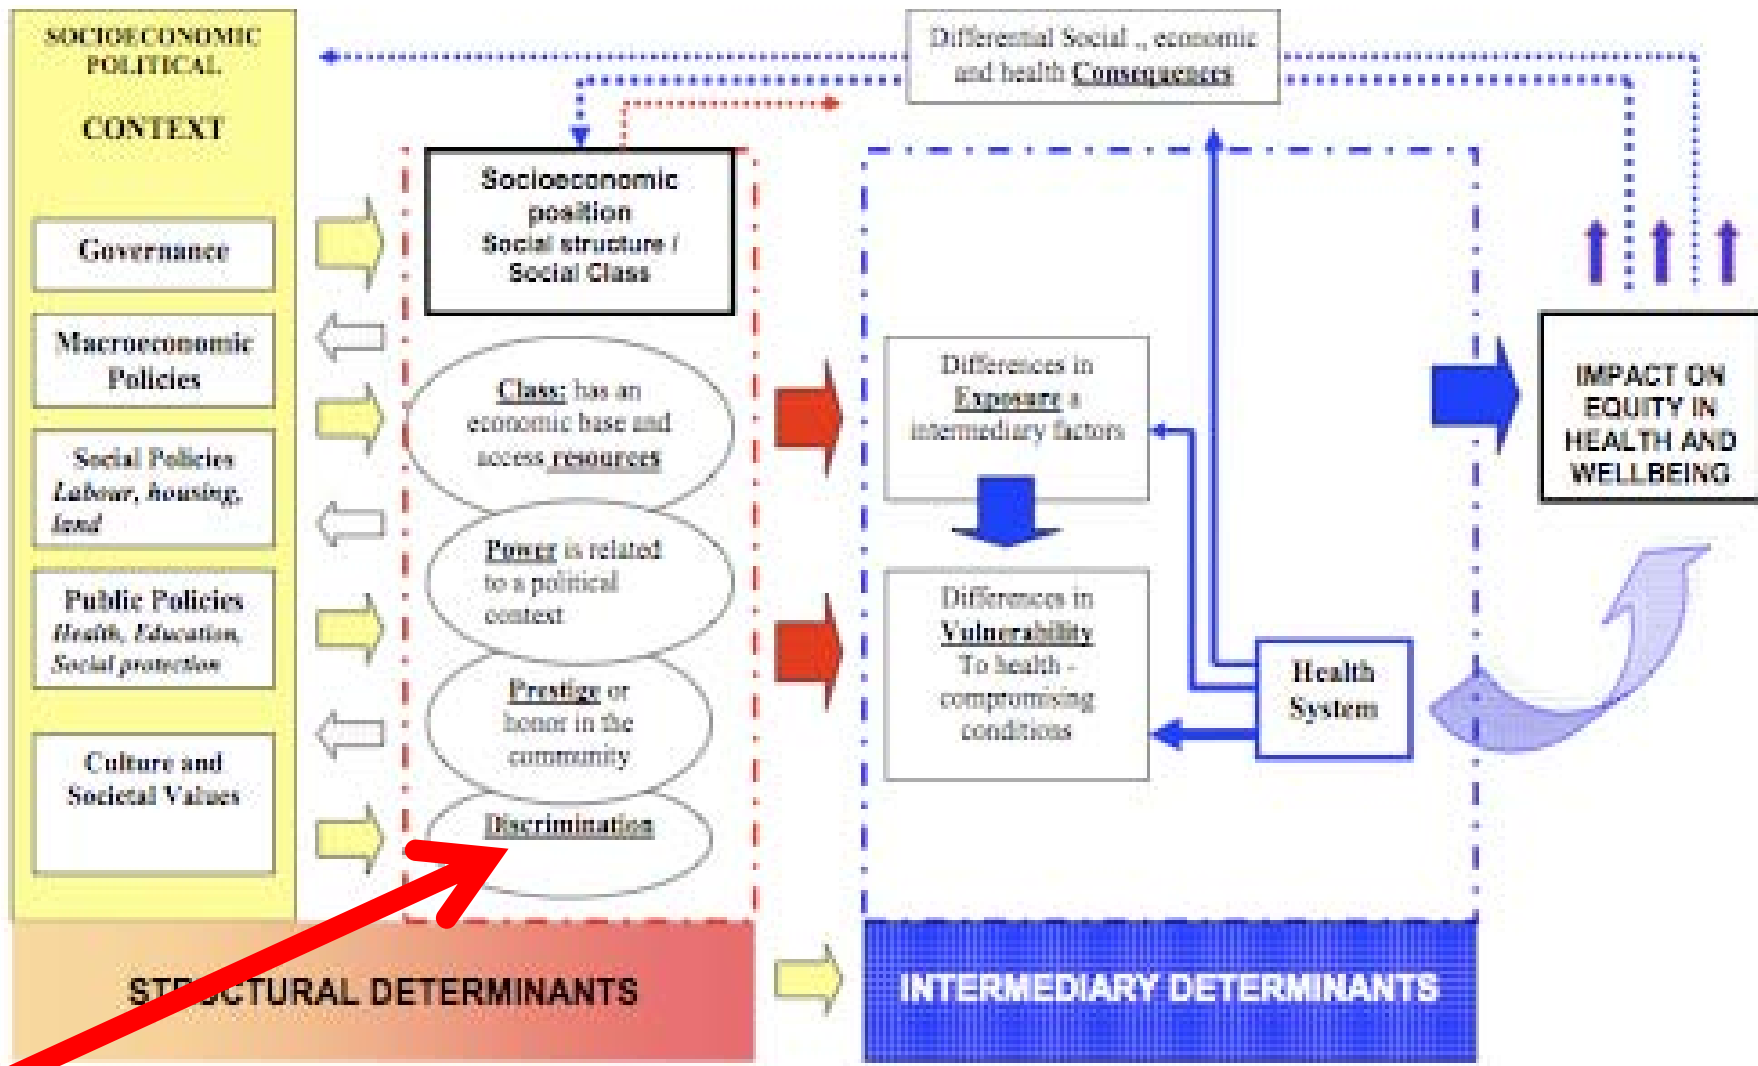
SOCIOECONOMIC POLITICAL

CONTEXT

Governance

Macroeconomic Policies

Social Policies
Labour, housing, land

Public Policies
Health, Education, Social protection

Culture and Societal Values

Differential Social , economic and health Consequences

Socioeconomic position
Social structure / Social Class

Class: has an economic base and access resources

Power is related to a political context

Prestige or honor in the community

Discrimination

Differences in Exposure a intermediary factors

Differences in Vulnerability To health - compromising conditions

Health System

IMPACT ON EQUITY IN HEALTH AND WELLBEING

ST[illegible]CTURAL DETERMINANTS

INTERMEDIARY DETERMINANTS